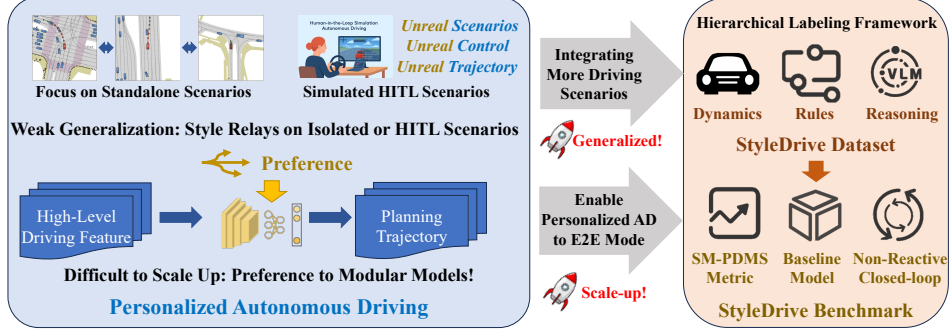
Focus on Standalone Scenarios

Human-in-the-Loop Simulation Autonomous Driving

Unreal Scenarios
Unreal Control
Unreal Trajectory

Simulated HITL Scenarios

Weak Generalization: Style Relays on Isolated or HITL Scenarios

Preference

High-Level Driving Feature

Planning Trajectory

Difficult to Scale Up: Preference to Modular Models!

Personalized Autonomous Driving

Integrating More Driving Scenarios

Generalized!

Enable Personalized AD to E2E Mode

Scale-up!

Hierarchical Labeling Framework

VLM

Dynamics

Rules

Reasoning

StyleDrive Dataset

SM-PDMS Metric

Baseline Model

Non-Reactive Closed-loop

StyleDrive Benchmark